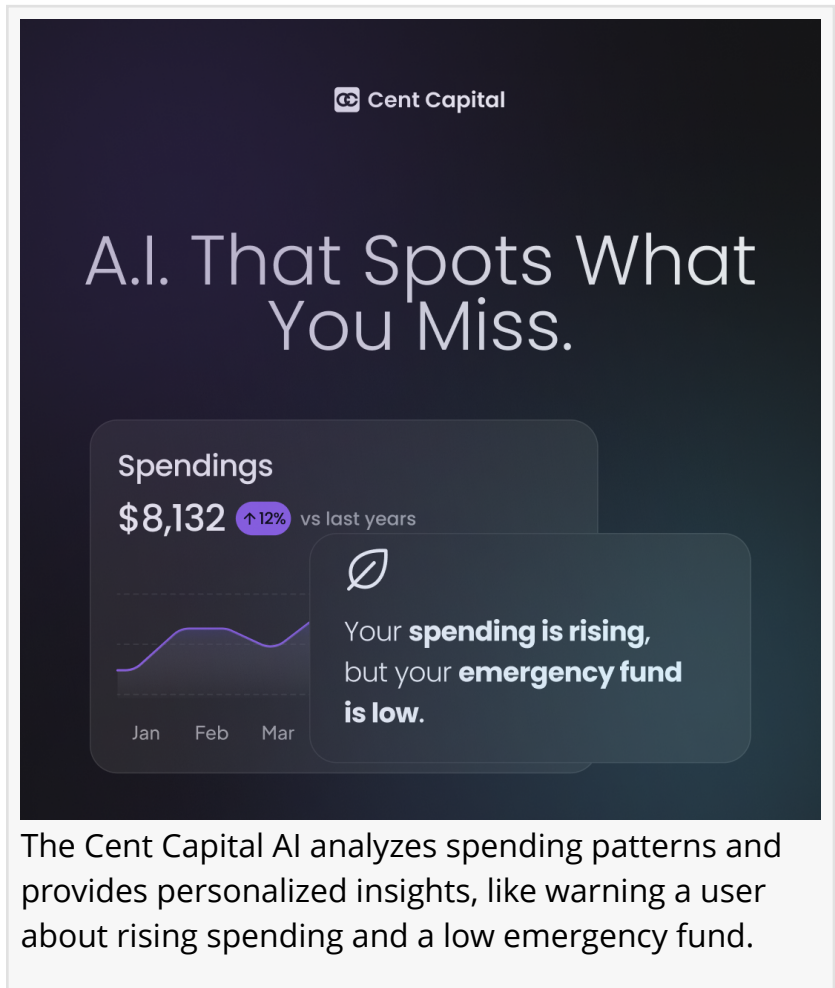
Cent Capital

A.I. That Spots What You Miss.

Spendings

$8,132 ↑12% vs last years

Jan Feb Mar

Your **spending is rising**, but your **emergency fund is low**.

The Cent Capital AI analyzes spending patterns and provides personalized insights, like warning a user about rising spending and a low emergency fund.